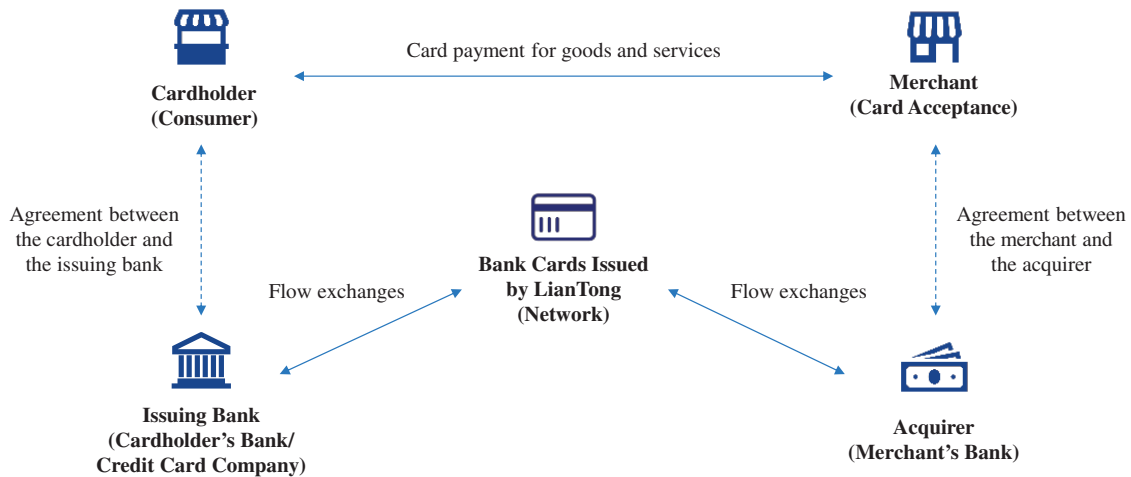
Card payment for goods and services

Cardholder
(Consumer)

Merchant
(Card Acceptance)

Agreement between the cardholder and the issuing bank

Bank Cards Issued by LianTong
(Network)

Agreement between the merchant and the acquirer

Flow exchanges

Flow exchanges

Issuing Bank
(Cardholder's Bank/
Credit Card Company)

Acquirer
(Merchant's Bank)